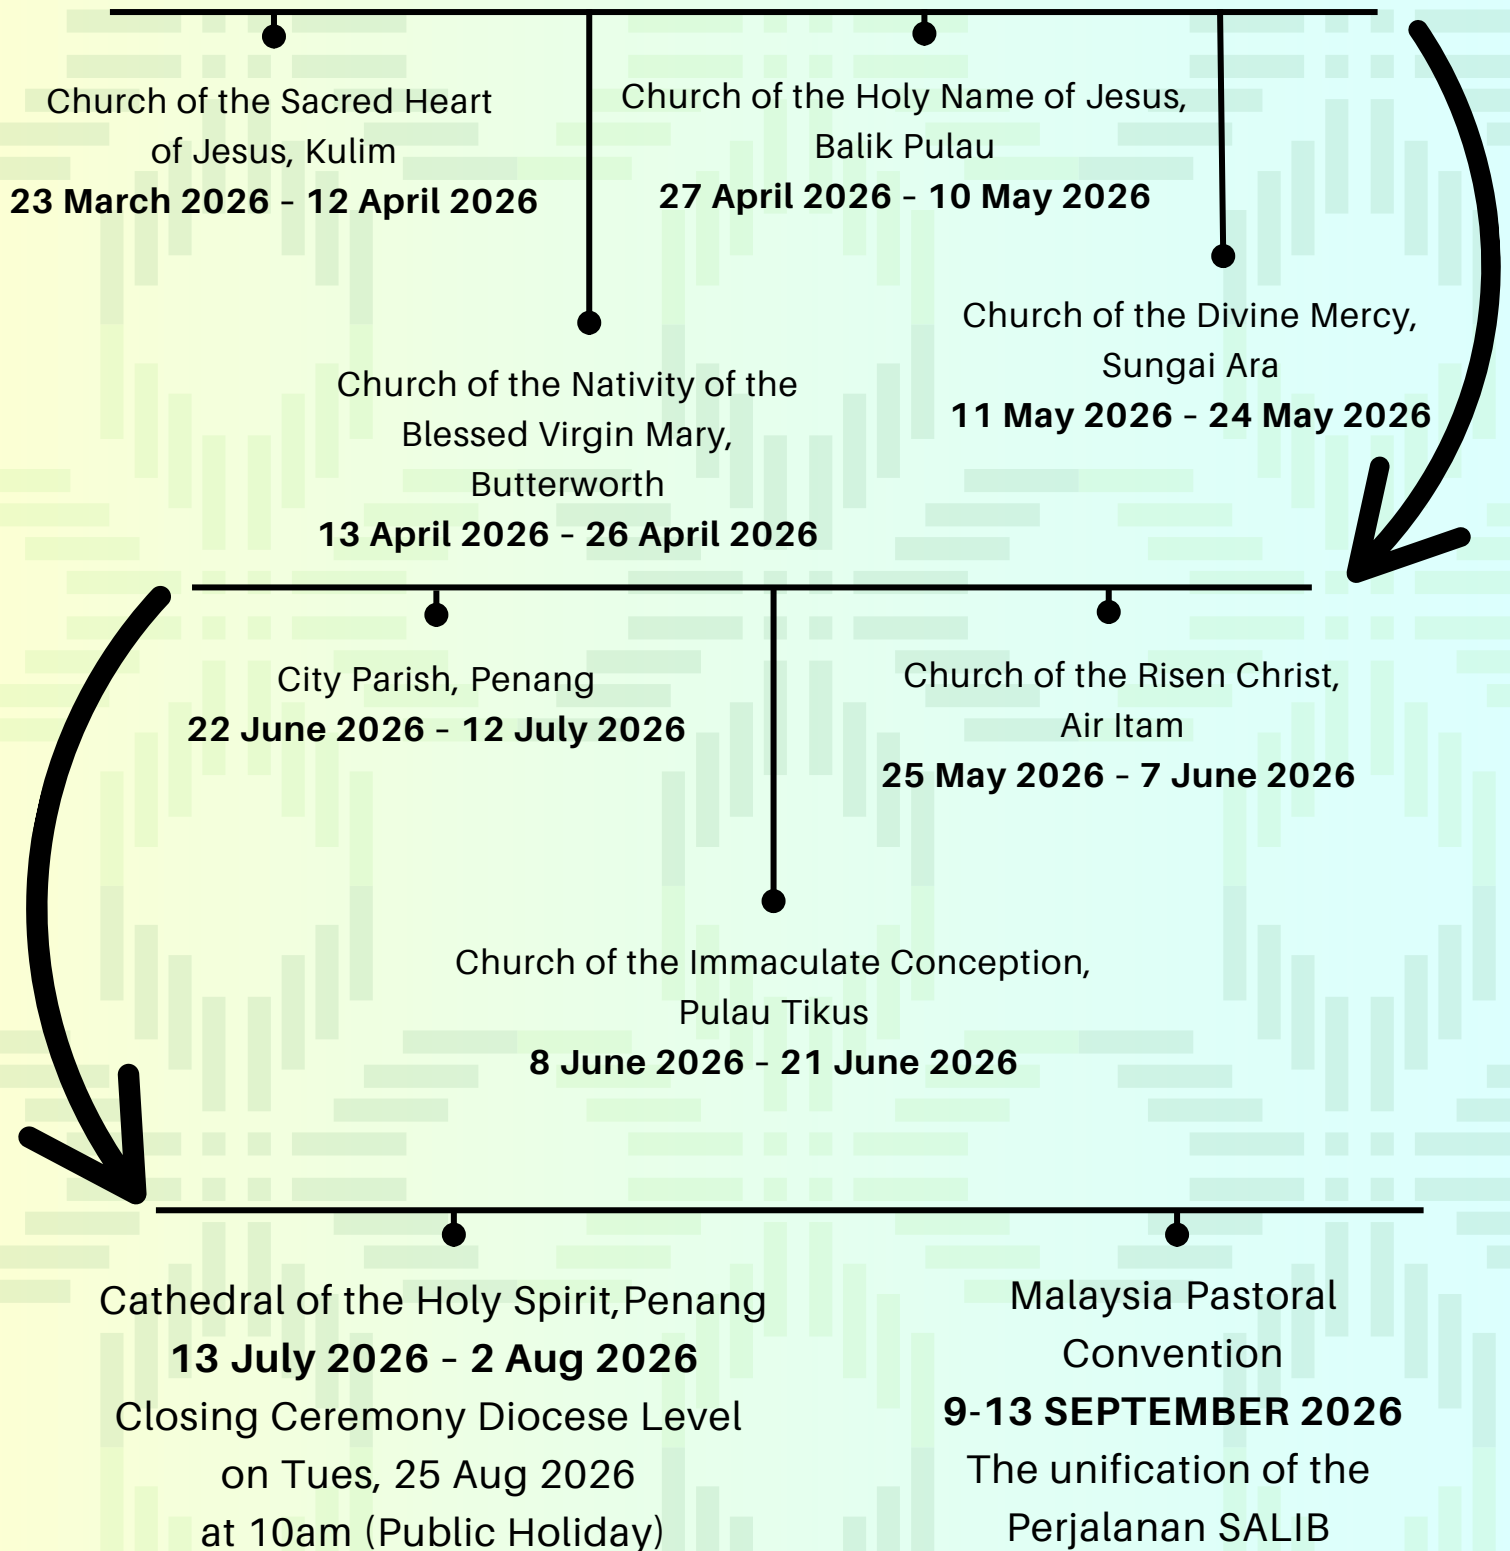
Church of the Sacred Heart of Jesus, Kulim
**23 March 2026 - 12 April 2026**

Church of the Holy Name of Jesus, Balik Pulau
**27 April 2026 - 10 May 2026**

Church of the Divine Mercy, Sungai Ara
**11 May 2026 - 24 May 2026**

Church of the Nativity of the Blessed Virgin Mary, Butterworth
**13 April 2026 - 26 April 2026**

City Parish, Penang
**22 June 2026 - 12 July 2026**

Church of the Risen Christ, Air Itam
**25 May 2026 - 7 June 2026**

Church of the Immaculate Conception, Pulau Tikus
**8 June 2026 - 21 June 2026**

Cathedral of the Holy Spirit,Penang
**13 July 2026 - 2 Aug 2026**
Closing Ceremony Diocese Level on Tues, 25 Aug 2026 at 10am (Public Holiday)

Malaysia Pastoral Convention
**9-13 SEPTEMBER 2026**
The unification of the Perjalanan SALIB